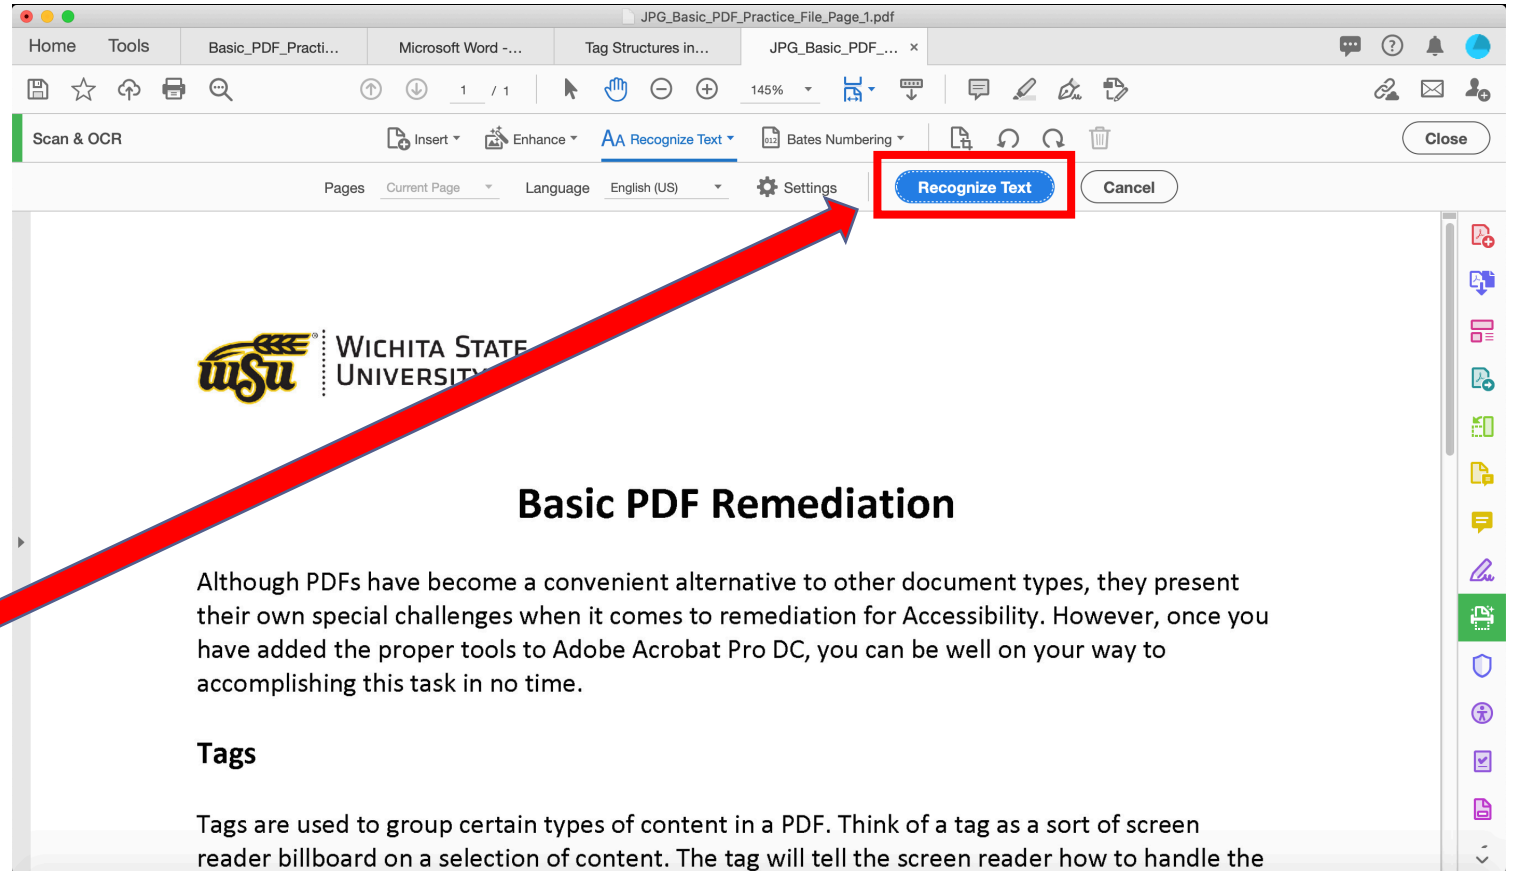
JPG_Basic_PDF_Practice_File_Page_1.pdf

Home Tools Basic_PDF_Practi... Microsoft Word -... Tag Structures in... JPG_Basic_PDF_... ×

1 / 1 145%

Scan & OCR Insert Enhance Recognize Text Bates Numbering Close

Pages Current Page Language English (US) Settings Recognize Text Cancel

wsu WICHITA STATE UNIVERSITY

Basic PDF Remediation

Although PDFs have become a convenient alternative to other document types, they present their own special challenges when it comes to remediation for Accessibility. However, once you have added the proper tools to Adobe Acrobat Pro DC, you can be well on your way to accomplishing this task in no time.

Tags

Tags are used to group certain types of content in a PDF. Think of a tag as a sort of screen reader billboard on a selection of content. The tag will tell the screen reader how to handle the